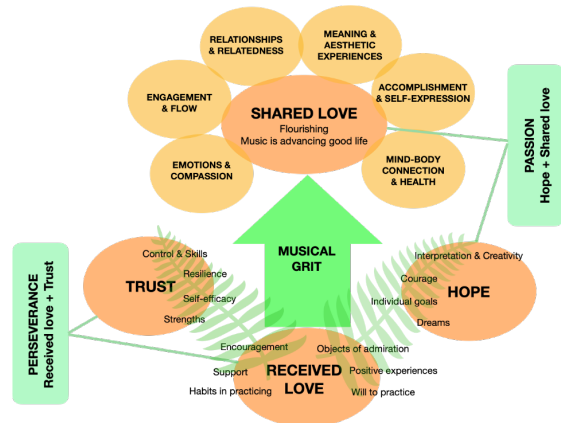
RELATIONSHIPS & RELATEDNESS

MEANING & AESTHETIC EXPERIENCES

ENGAGEMENT & FLOW

ACCOMPLISHMENT & SELF-EXPRESSION

SHARED LOVE
Flourishing
Music is advancing good life

EMOTIONS & COMPASSION

MIND-BODY CONNECTION & HEALTH

PASSION
Hope + Shared love

MUSICAL GRIT

PERSEVERANCE
Received love + Trust

TRUST
Control & Skills
Resilience
Self-efficacy
Strengths

HOPE
Interpretation & Creativity
Courage
Individual goals
Dreams

RECEIVED LOVE
Encouragement
Support
Habits in practicing
Objects of admiration
Positive experiences
Will to practice